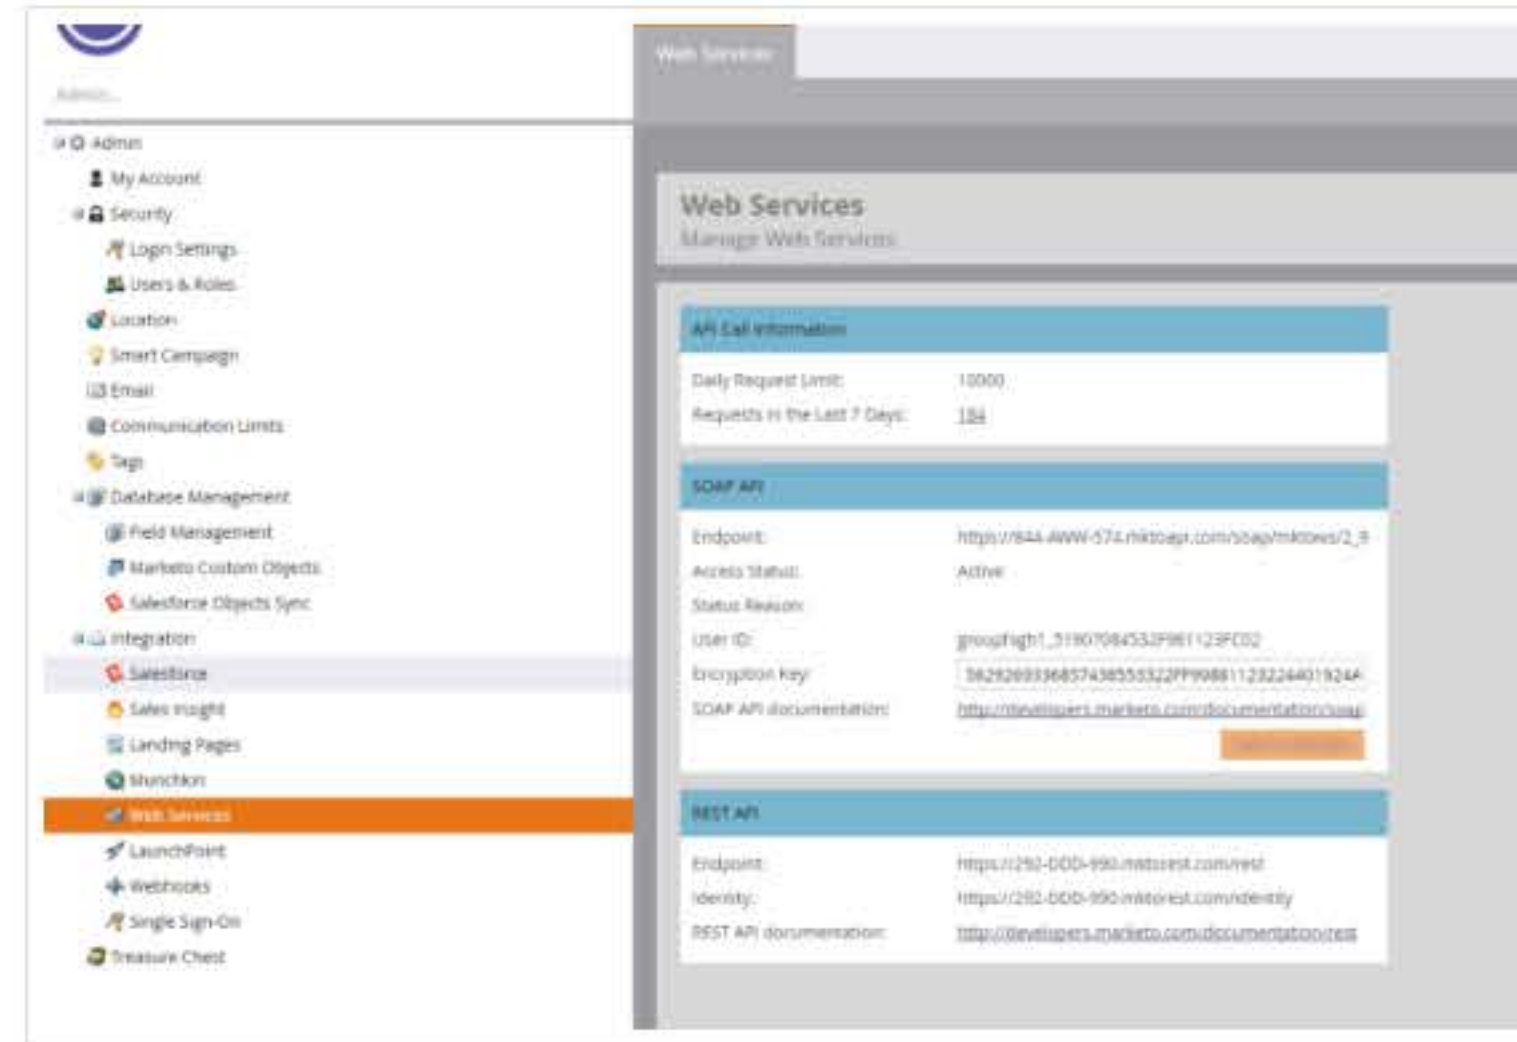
Admin...

Admin
My Account
Security
Login Settings
Users & Roles
Location
Smart Campaign
Email
Communication Limits
Tags
Database Management
Field Management
Marketo Custom Objects
Salesforce Objects Sync
Integration
Salesforce
Sales Insight
Landing Pages
Munchkin
Web Services
LaunchPoint
Webhooks
Single Sign-On
Treasure Chest

Web Services

Web Services
Manage Web Services

API Call Information
Daily Request Limit: 10000
Requests in the Last 7 Days: 184

SOAP API
Endpoint: https://844-AWW-574.mktoapi.com/soap/mktows/2_9
Access Status: Active
Status Reason:
User ID: grouphigh1_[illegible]
Encryption Key: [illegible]
SOAP API documentation: http://developers.marketo.com/documentation/soap
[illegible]

REST API
Endpoint: https://292-DDD-990.mktorest.com/rest
Identity: https://292-DDD-990.mktorest.com/identity
REST API documentation: http://developers.marketo.com/documentation/rest